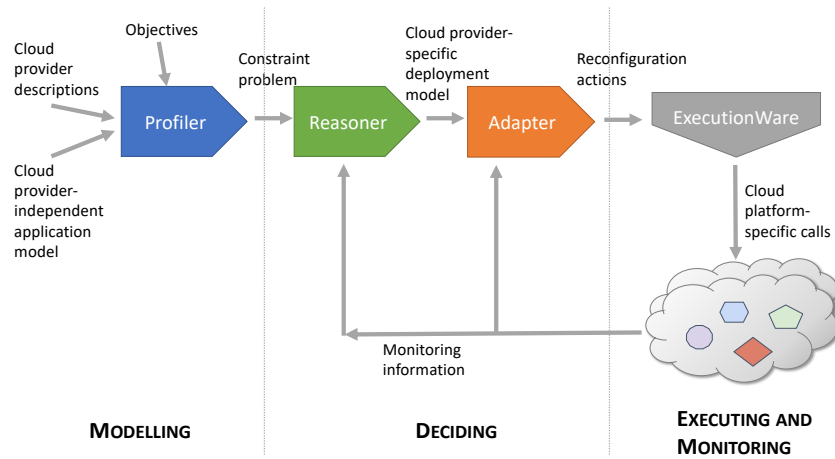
Objectives

Cloud provider descriptions

Cloud provider-independent application model

Profiler

Constraint problem

Reasoner

Cloud provider-specific deployment model

Adapter

Reconfiguration actions

ExecutionWare

Cloud platform-specific calls

Monitoring information

MODELLING

DECIDING

EXECUTING AND MONITORING